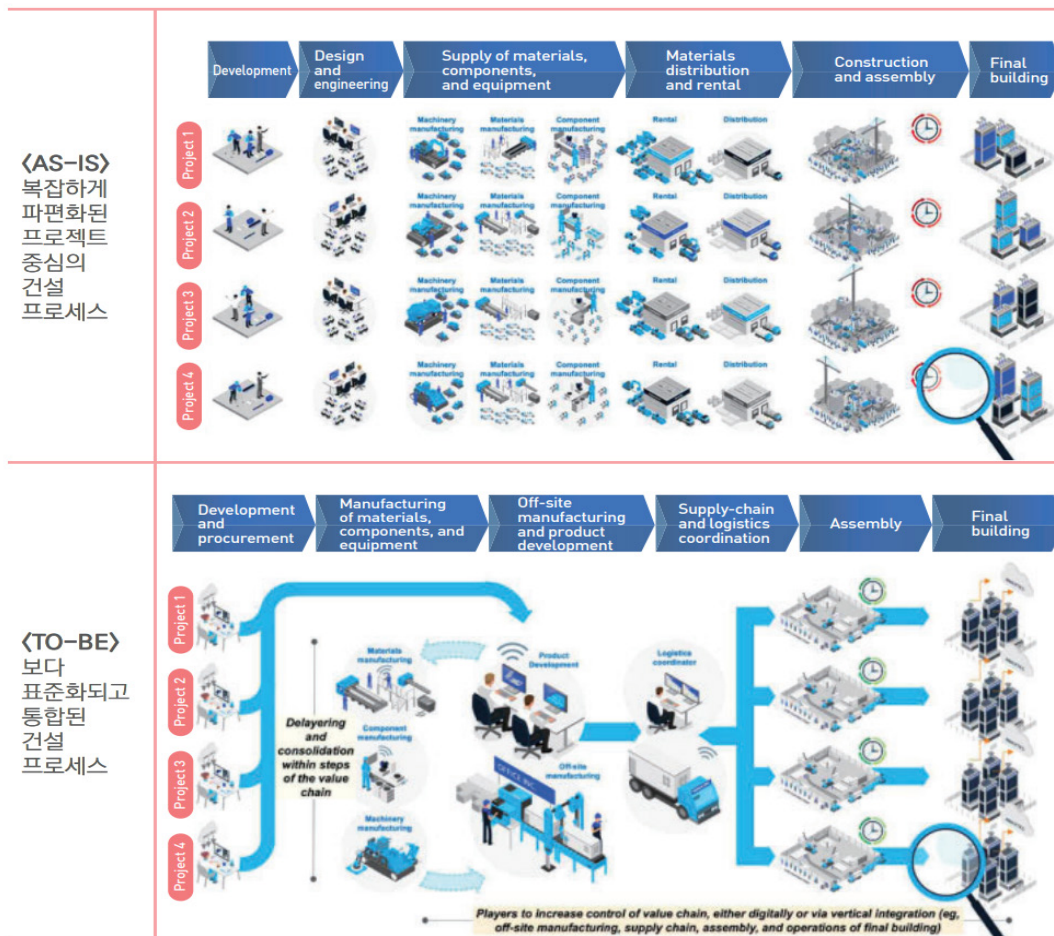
〈AS-IS〉
복잡하게 파편화된 프로젝트 중심의 건설 프로세스

| Development | Design and engineering | Supply of materials, components, and equipment | Materials distribution and rental | Construction and assembly | Final building |
|---|---|---|---|---|---|

Project 1
Machinery manufacturing
Materials manufacturing
Component manufacturing
Rental
Distribution

Project 2
Machinery manufacturing
Materials manufacturing
Component manufacturing
Rental
Distribution

Project 3
Machinery manufacturing
Materials manufacturing
Component manufacturing
Rental
Distribution

Project 4
Machinery manufacturing
Materials manufacturing
Component manufacturing
Rental
Distribution

〈TO-BE〉
보다 표준화되고 통합된 건설 프로세스

| Development and procurement | Manufacturing of materials, components, and equipment | Off-site manufacturing and product development | Supply-chain and logistics coordination | Assembly | Final building |
|---|---|---|---|---|---|

Project 1
Project 2
Project 3
Project 4

Materials manufacturing
Delayering and consolidation within steps of the value chain
Component manufacturing
Machinery manufacturing
Product Development
Off-site manufacturing
Logistics coordinator

Players to increase control of value chain, either digitally or via vertical integration (eg, off-site manufacturing, supply chain, assembly, and operations of final building)